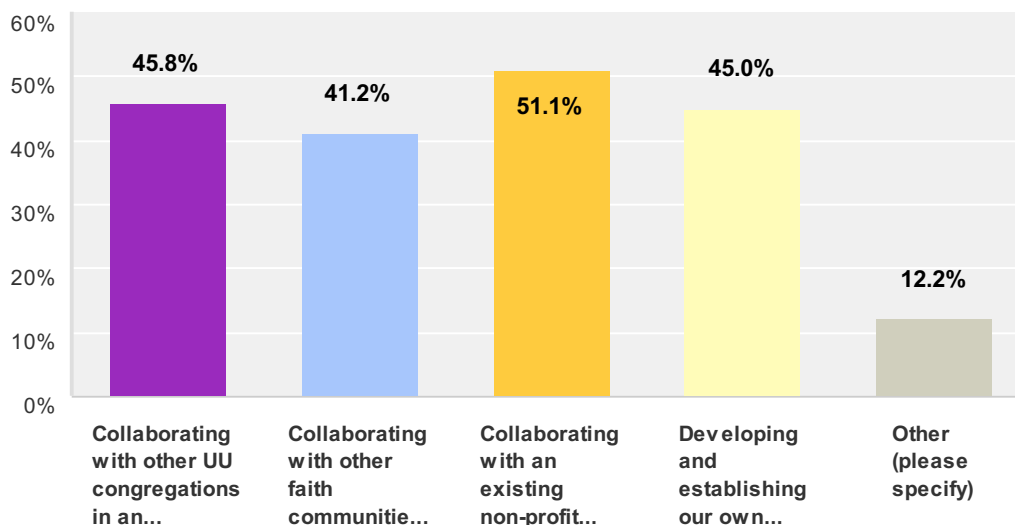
60%
50%
40%
30%
20%
10%
0%

45.8%
41.2%
51.1%
45.0%
12.2%

Collaborating with other UU congregations in an...

Collaborating with other faith communitie...

Collaborating with an existing non-profit...

Developing and establishing our own...

Other (please specify)